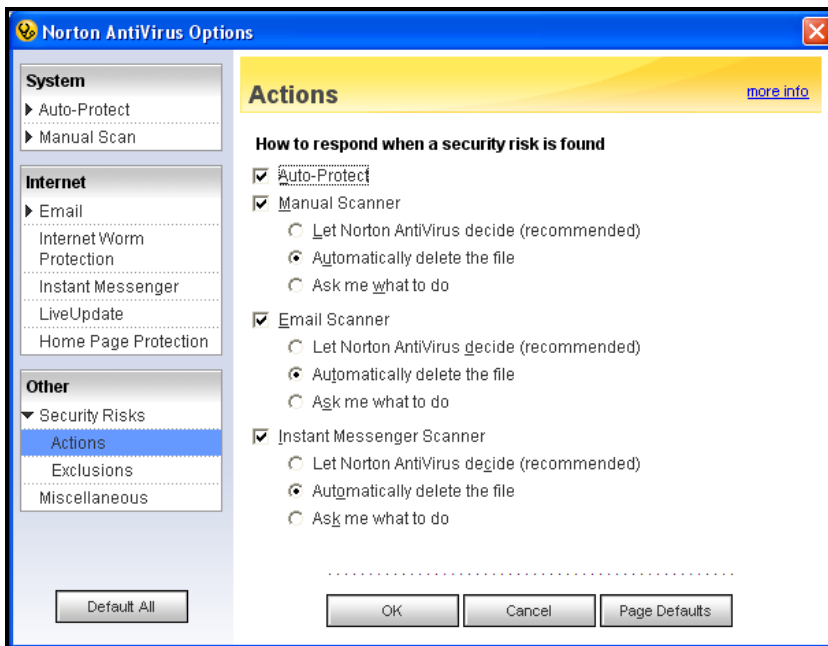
Norton AntiVirus Options

System
Auto-Protect
Manual Scan

Internet
Email
Internet Worm Protection
Instant Messenger
LiveUpdate
Home Page Protection

Other
Security Risks
Actions
Exclusions
Miscellaneous

Default All

Actions
more info

How to respond when a security risk is found
Auto-Protect
Manual Scanner
Let Norton AntiVirus decide (recommended)
Automatically delete the file
Ask me what to do
Email Scanner
Let Norton AntiVirus decide (recommended)
Automatically delete the file
Ask me what to do
Instant Messenger Scanner
Let Norton AntiVirus decide (recommended)
Automatically delete the file
Ask me what to do

OK
Cancel
Page Defaults